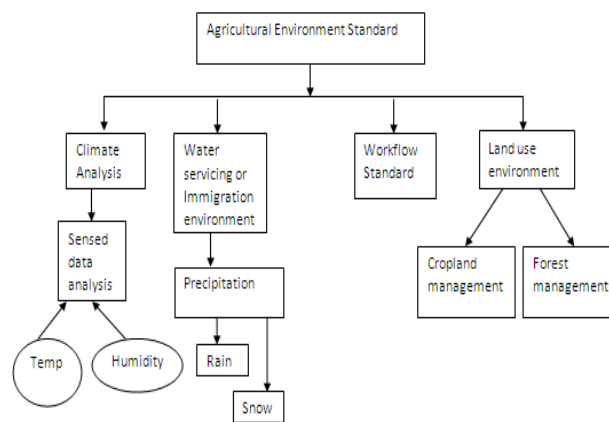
Agricultural Environment Standard

Climate Analysis

Water servicing or Immigration environment

Workflow Standard

Land use environment

Sensed data analysis

Precipitation

Cropland management

Forest management

Temp

Humidity

Rain

Snow